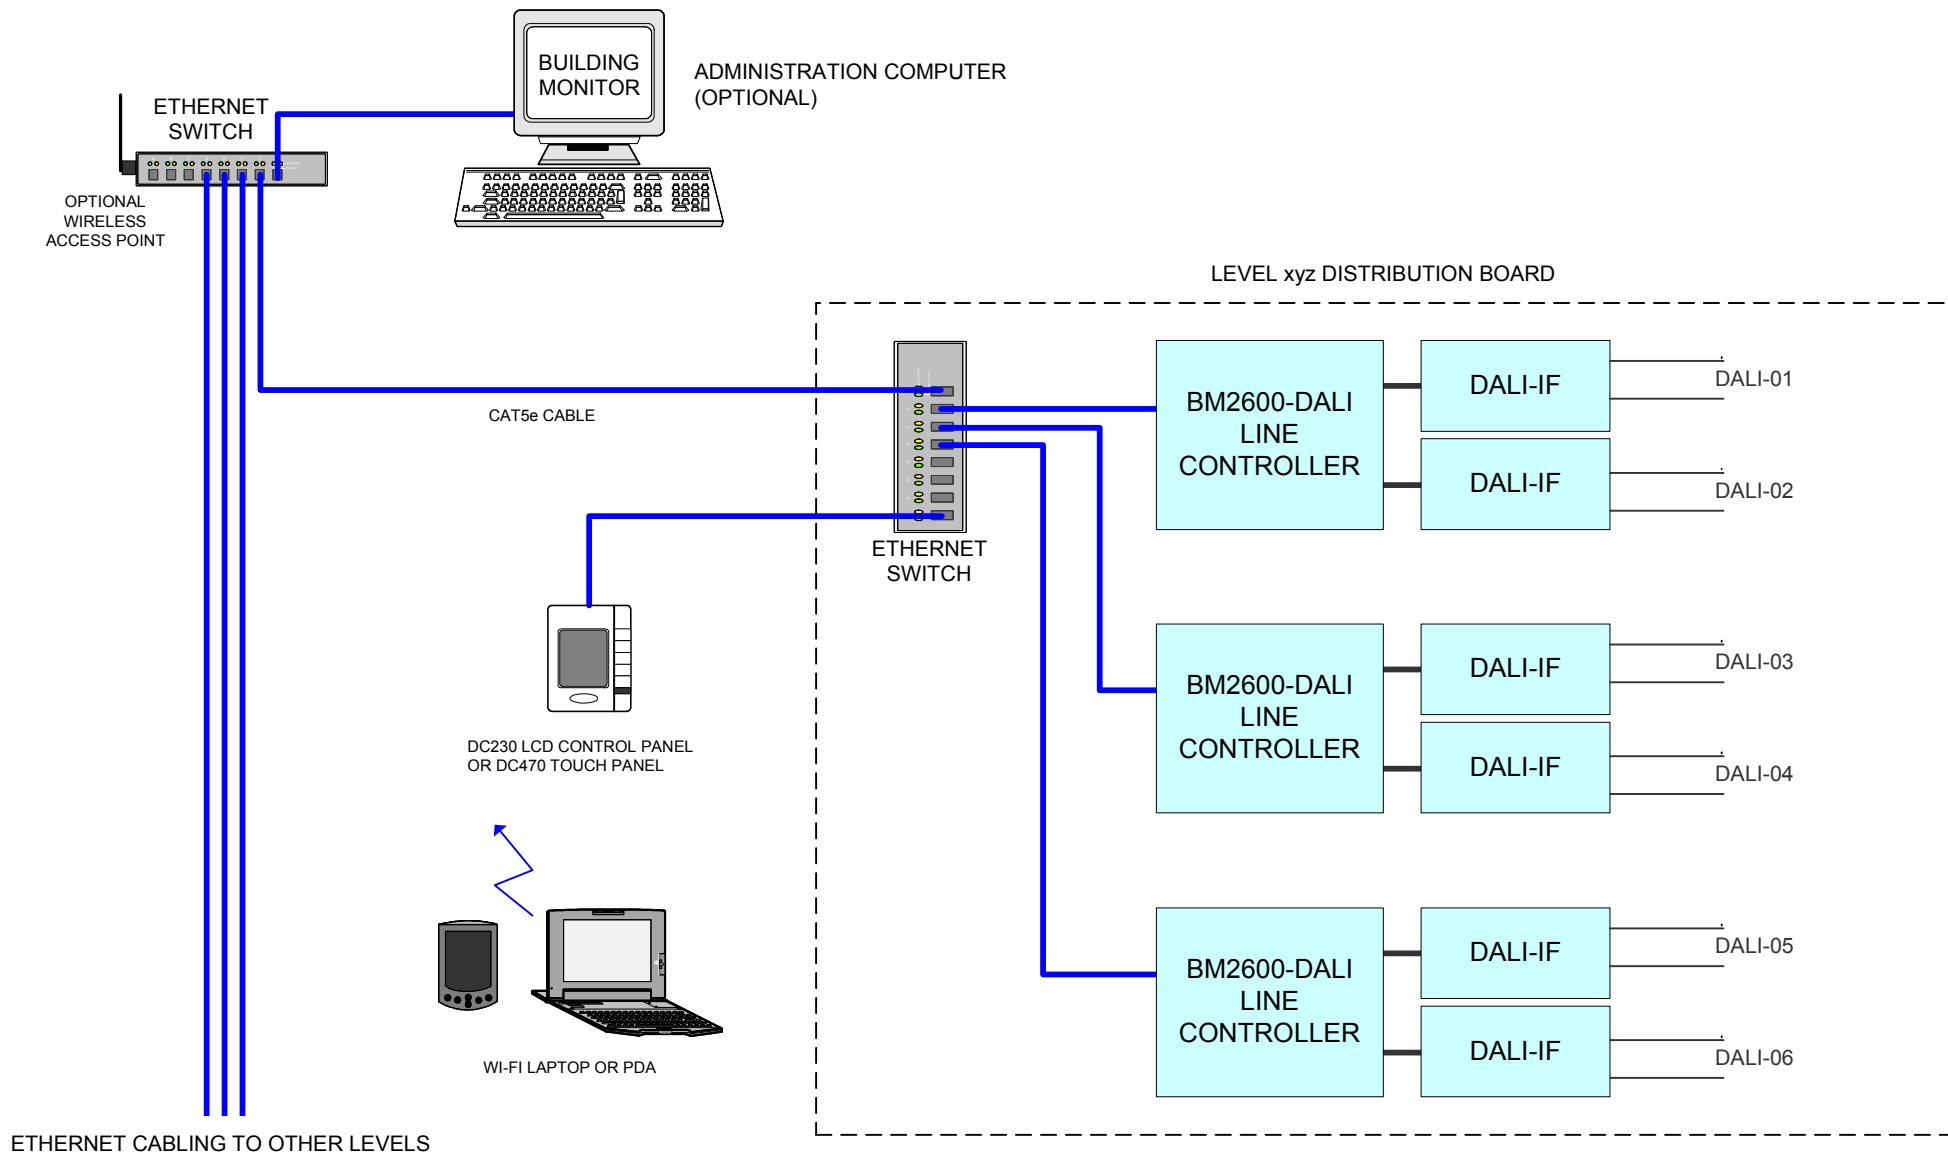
BUILDING MONITOR

ADMINISTRATION COMPUTER (OPTIONAL)

ETHERNET SWITCH

OPTIONAL WIRELESS ACCESS POINT

LEVEL xyz DISTRIBUTION BOARD

CAT5e CABLE

ETHERNET SWITCH

BM2600-DALI LINE CONTROLLER

DALI-IF

DALI-01

DALI-IF

DALI-02

BM2600-DALI LINE CONTROLLER

DALI-IF

DALI-03

DALI-IF

DALI-04

BM2600-DALI LINE CONTROLLER

DALI-IF

DALI-05

DALI-IF

DALI-06

DC230 LCD CONTROL PANEL OR DC470 TOUCH PANEL

WI-FI LAPTOP OR PDA

ETHERNET CABLING TO OTHER LEVELS